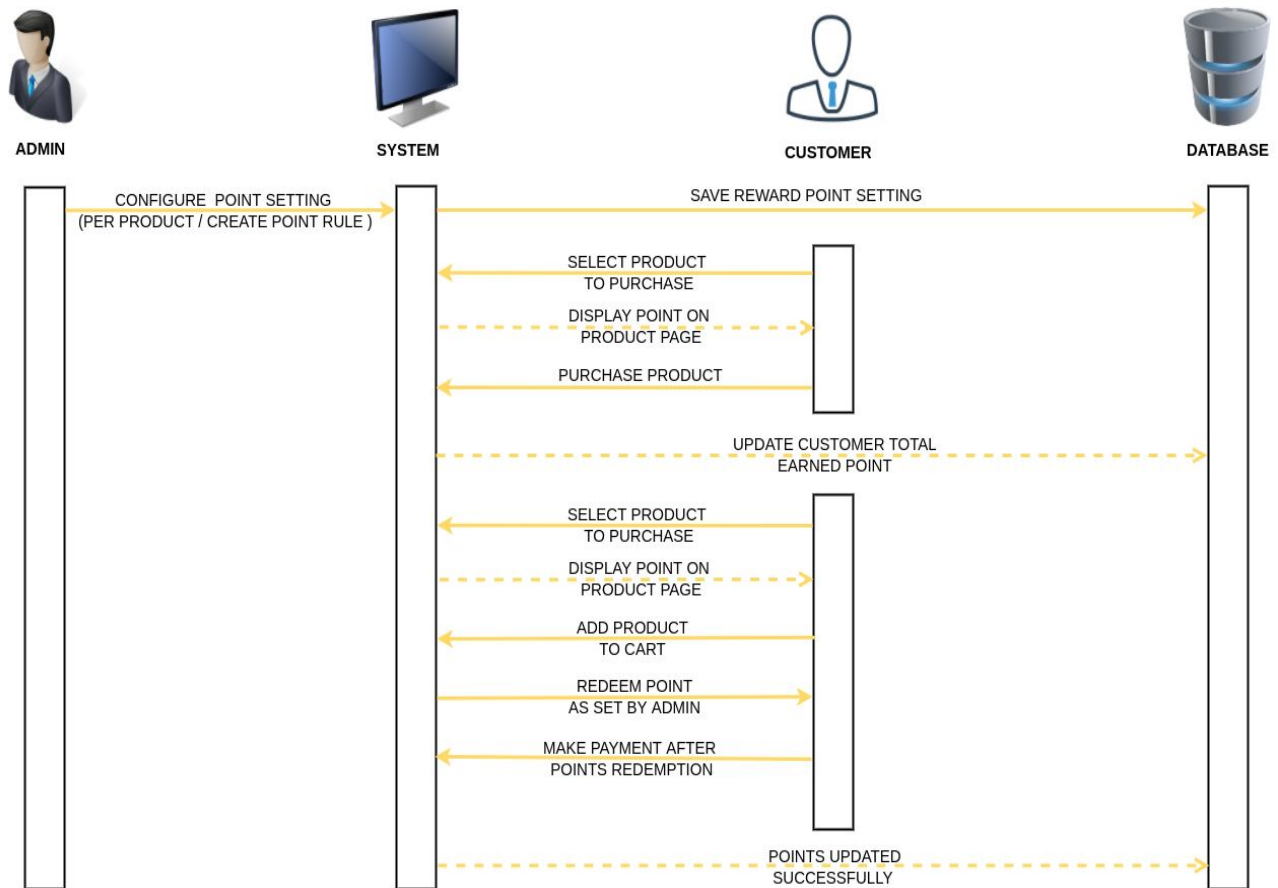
ADMIN

SYSTEM

CUSTOMER

DATABASE

CONFIGURE POINT SETTING (PER PRODUCT / CREATE POINT RULE )

SAVE REWARD POINT SETTING

SELECT PRODUCT TO PURCHASE

DISPLAY POINT ON PRODUCT PAGE

PURCHASE PRODUCT

UPDATE CUSTOMER TOTAL EARNED POINT

SELECT PRODUCT TO PURCHASE

DISPLAY POINT ON PRODUCT PAGE

ADD PRODUCT TO CART

REDEEM POINT AS SET BY ADMIN

MAKE PAYMENT AFTER POINTS REDEMPTION

POINTS UPDATED SUCCESSFULLY